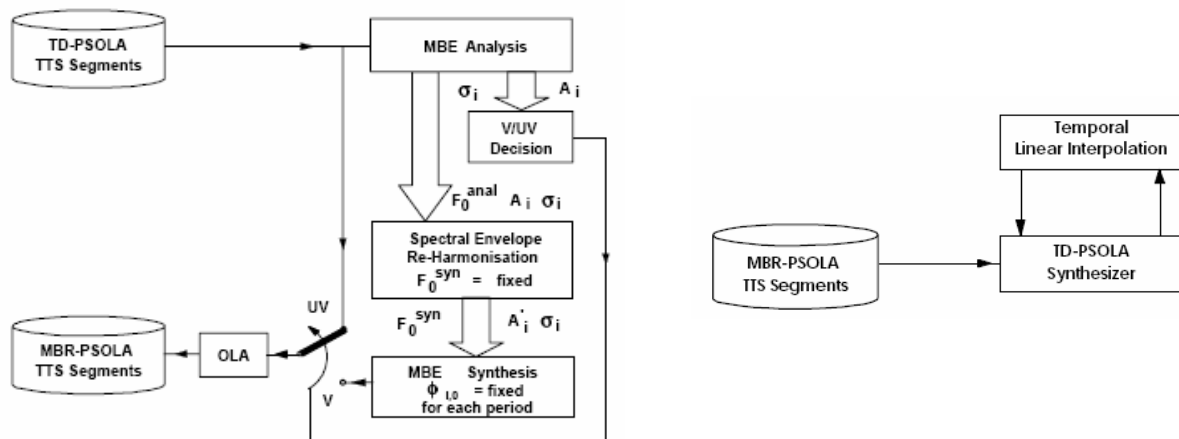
TD-PSOLA TTS Segments

MBE Analysis

$\sigma_i$

$A_i$

V/UV Decision

$F_0^{anal}$ $A_i$ $\sigma_i$

Spectral Envelope Re-Harmonisation $F_0^{syn}$ = fixed

$F_0^{syn}$

$A'_i$ $\sigma_i$

UV

MBR-PSOLA TTS Segments

OLA

V

MBE Synthesis $\phi_{i,0}$ = fixed for each period

Temporal Linear Interpolation

MBR-PSOLA TTS Segments

TD-PSOLA Synthesizer